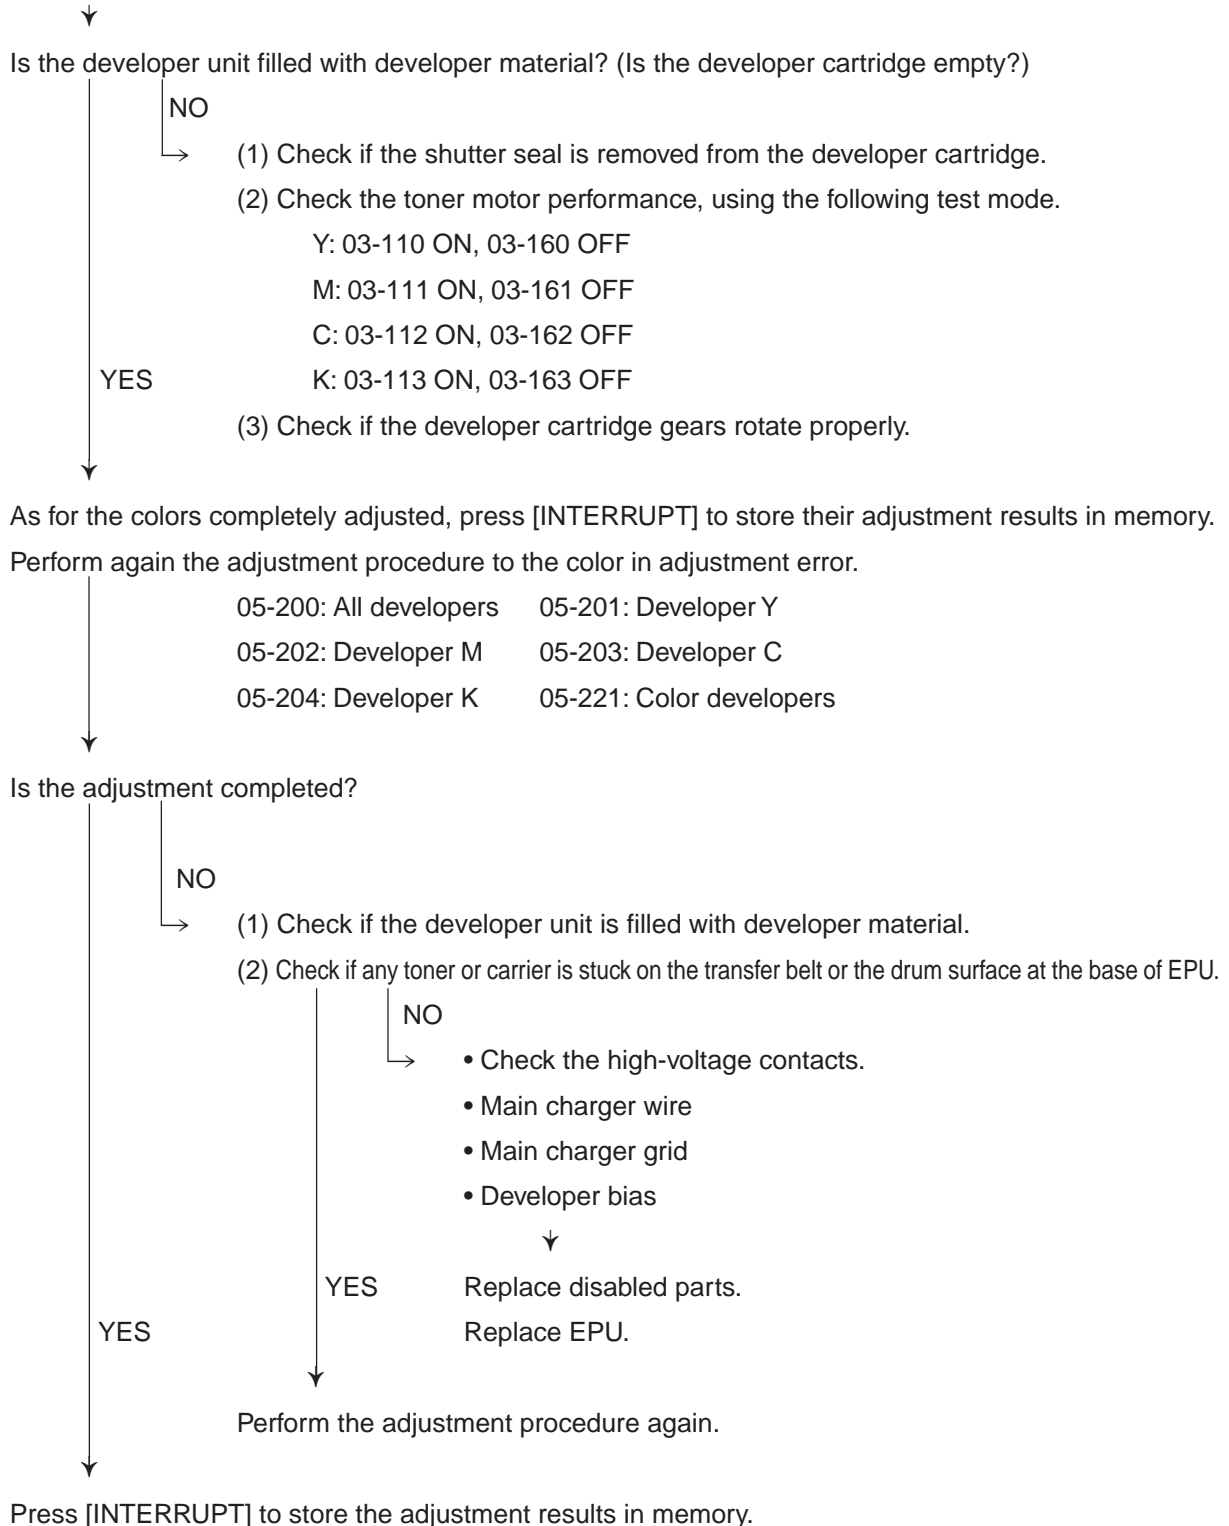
Is the developer unit filled with developer material? (Is the developer cartridge empty?)

NO

(1) Check if the shutter seal is removed from the developer cartridge.

(2) Check the toner motor performance, using the following test mode.

Y: 03-110 ON, 03-160 OFF

M: 03-111 ON, 03-161 OFF

C: 03-112 ON, 03-162 OFF

YES

K: 03-113 ON, 03-163 OFF

(3) Check if the developer cartridge gears rotate properly.

As for the colors completely adjusted, press [INTERRUPT] to store their adjustment results in memory.

Perform again the adjustment procedure to the color in adjustment error.

05-200: All developers 05-201: Developer Y

05-202: Developer M 05-203: Developer C

05-204: Developer K 05-221: Color developers

Is the adjustment completed?

NO

(1) Check if the developer unit is filled with developer material.

(2) Check if any toner or carrier is stuck on the transfer belt or the drum surface at the base of EPU.

NO

• Check the high-voltage contacts.

• Main charger wire

• Main charger grid

• Developer bias

YES Replace disabled parts.

YES Replace EPU.

Perform the adjustment procedure again.

Press [INTERRUPT] to store the adjustment results in memory.